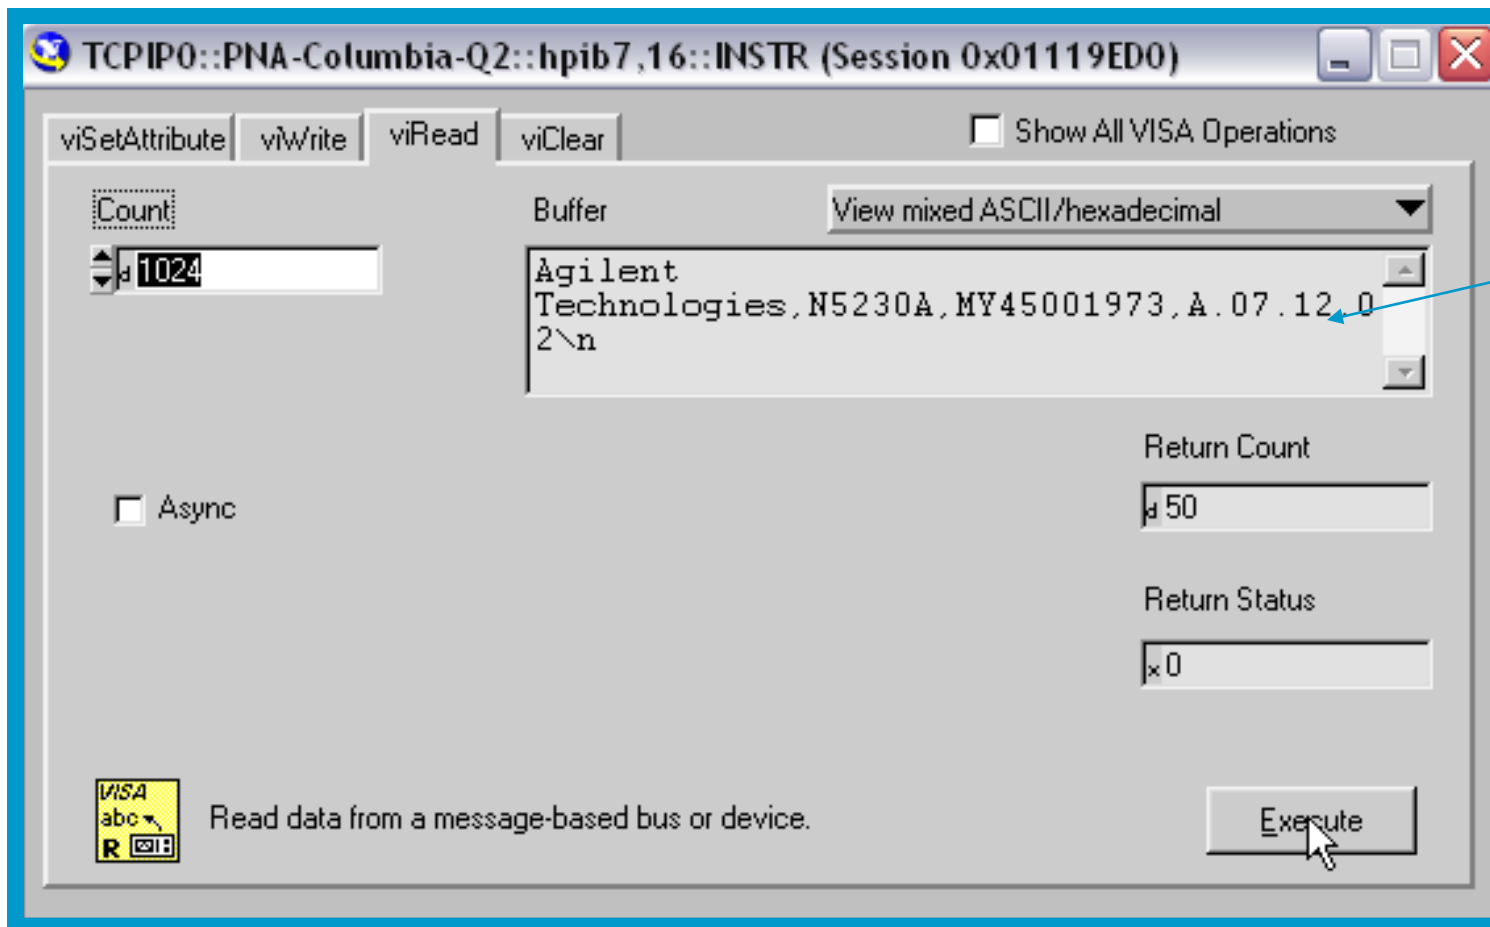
TCPIP0::PNA-Columbia-Q2::hpib7,16::INSTR (Session 0x01119ED0)

viSetAttribute viWrite viRead viClear

Show All VISA Operations

Count

1024

Buffer

View mixed ASCII/hexadecimal

Agilent Technologies,N5230A,MY45001973,A.07.12.02\n

Return Count

50

Async

Return Status

0

VISA abc R

Read data from a message-based bus or device.

Execute